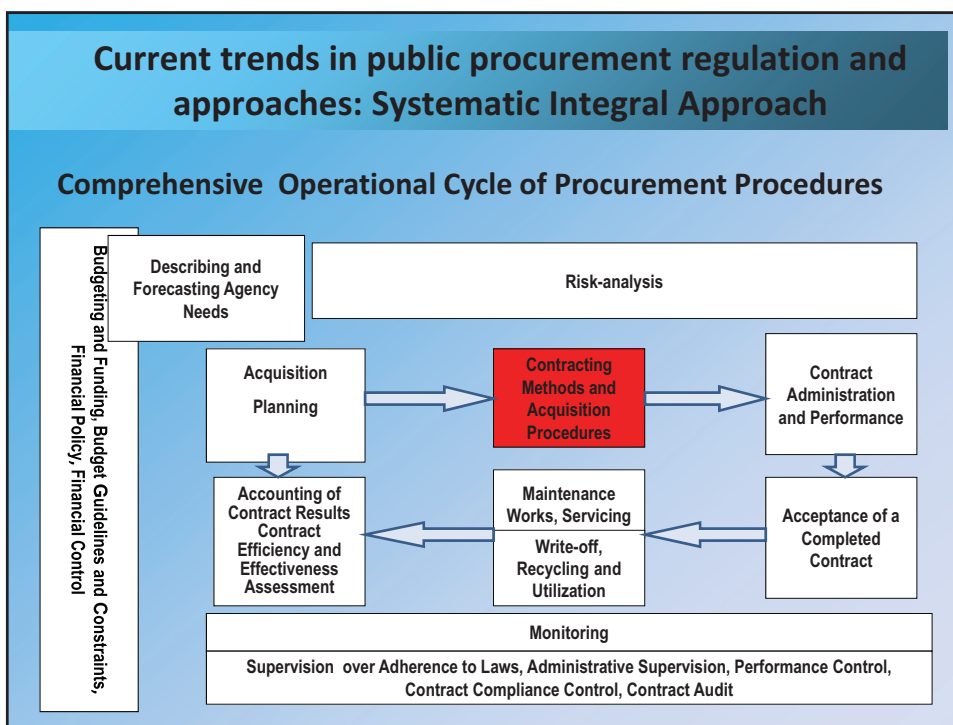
Current trends in public procurement regulation and approaches: Systematic Integral Approach

Comprehensive Operational Cycle of Procurement Procedures

Budgeting and Funding, Budget Guidelines and Constraints, Financial Policy, Financial Control

Describing and Forecasting Agency Needs

Risk-analysis

Acquisition Planning

Contracting Methods and Acquisition Procedures

Contract Administration and Performance

Accounting of Contract Results Contract Efficiency and Effectiveness Assessment

Maintenance Works, Servicing

Write-off, Recycling and Utilization

Acceptance of a Completed Contract

Monitoring

Supervision over Adherence to Laws, Administrative Supervision, Performance Control, Contract Compliance Control, Contract Audit